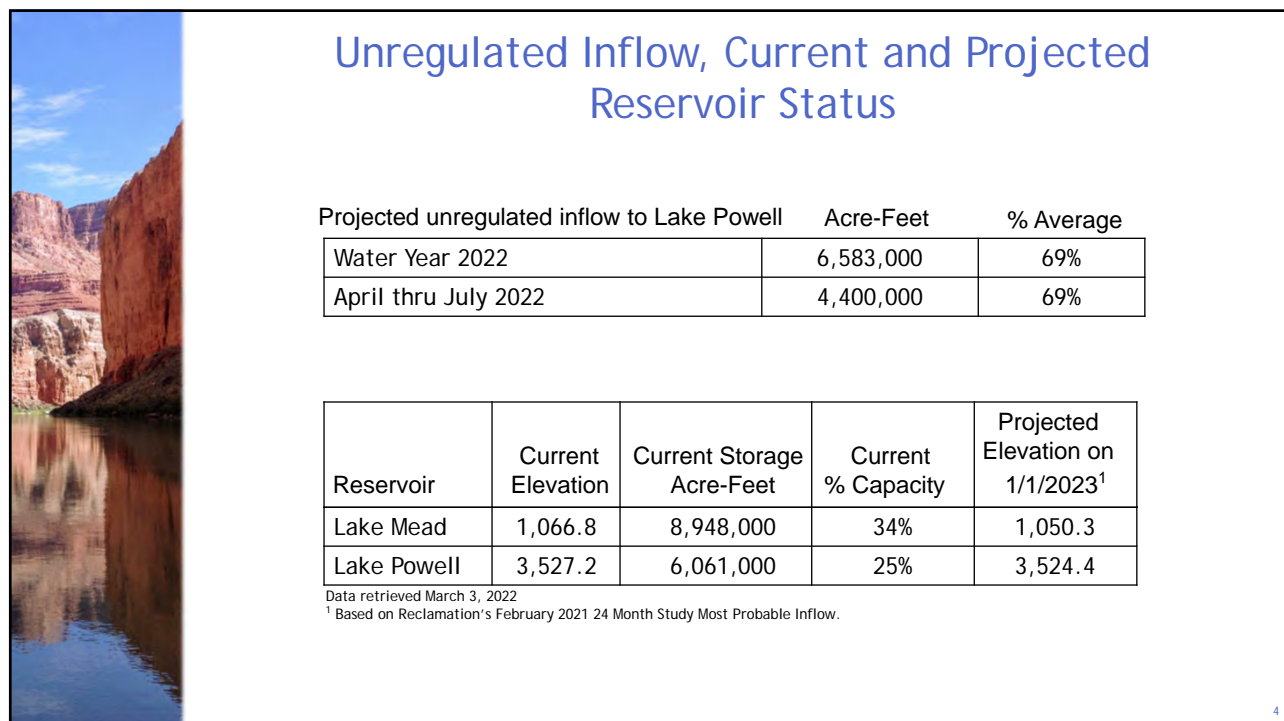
Unregulated Inflow, Current and Projected Reservoir Status

| Projected unregulated inflow to Lake Powell | Acre-Feet | % Average |
|---|---|---|
| Water Year 2022 | 6,583,000 | 69% |
| April thru July 2022 | 4,400,000 | 69% |

| Reservoir | Current Elevation | Current Storage Acre-Feet | Current % Capacity | Projected Elevation on 1/1/2023$^1$ |
|---|---|---|---|---|
| Lake Mead | 1,066.8 | 8,948,000 | 34% | 1,050.3 |
| Lake Powell | 3,527.2 | 6,061,000 | 25% | 3,524.4 |

Data retrieved March 3, 2022
$^1$ Based on Reclamation's February 2021 24 Month Study Most Probable Inflow.

4